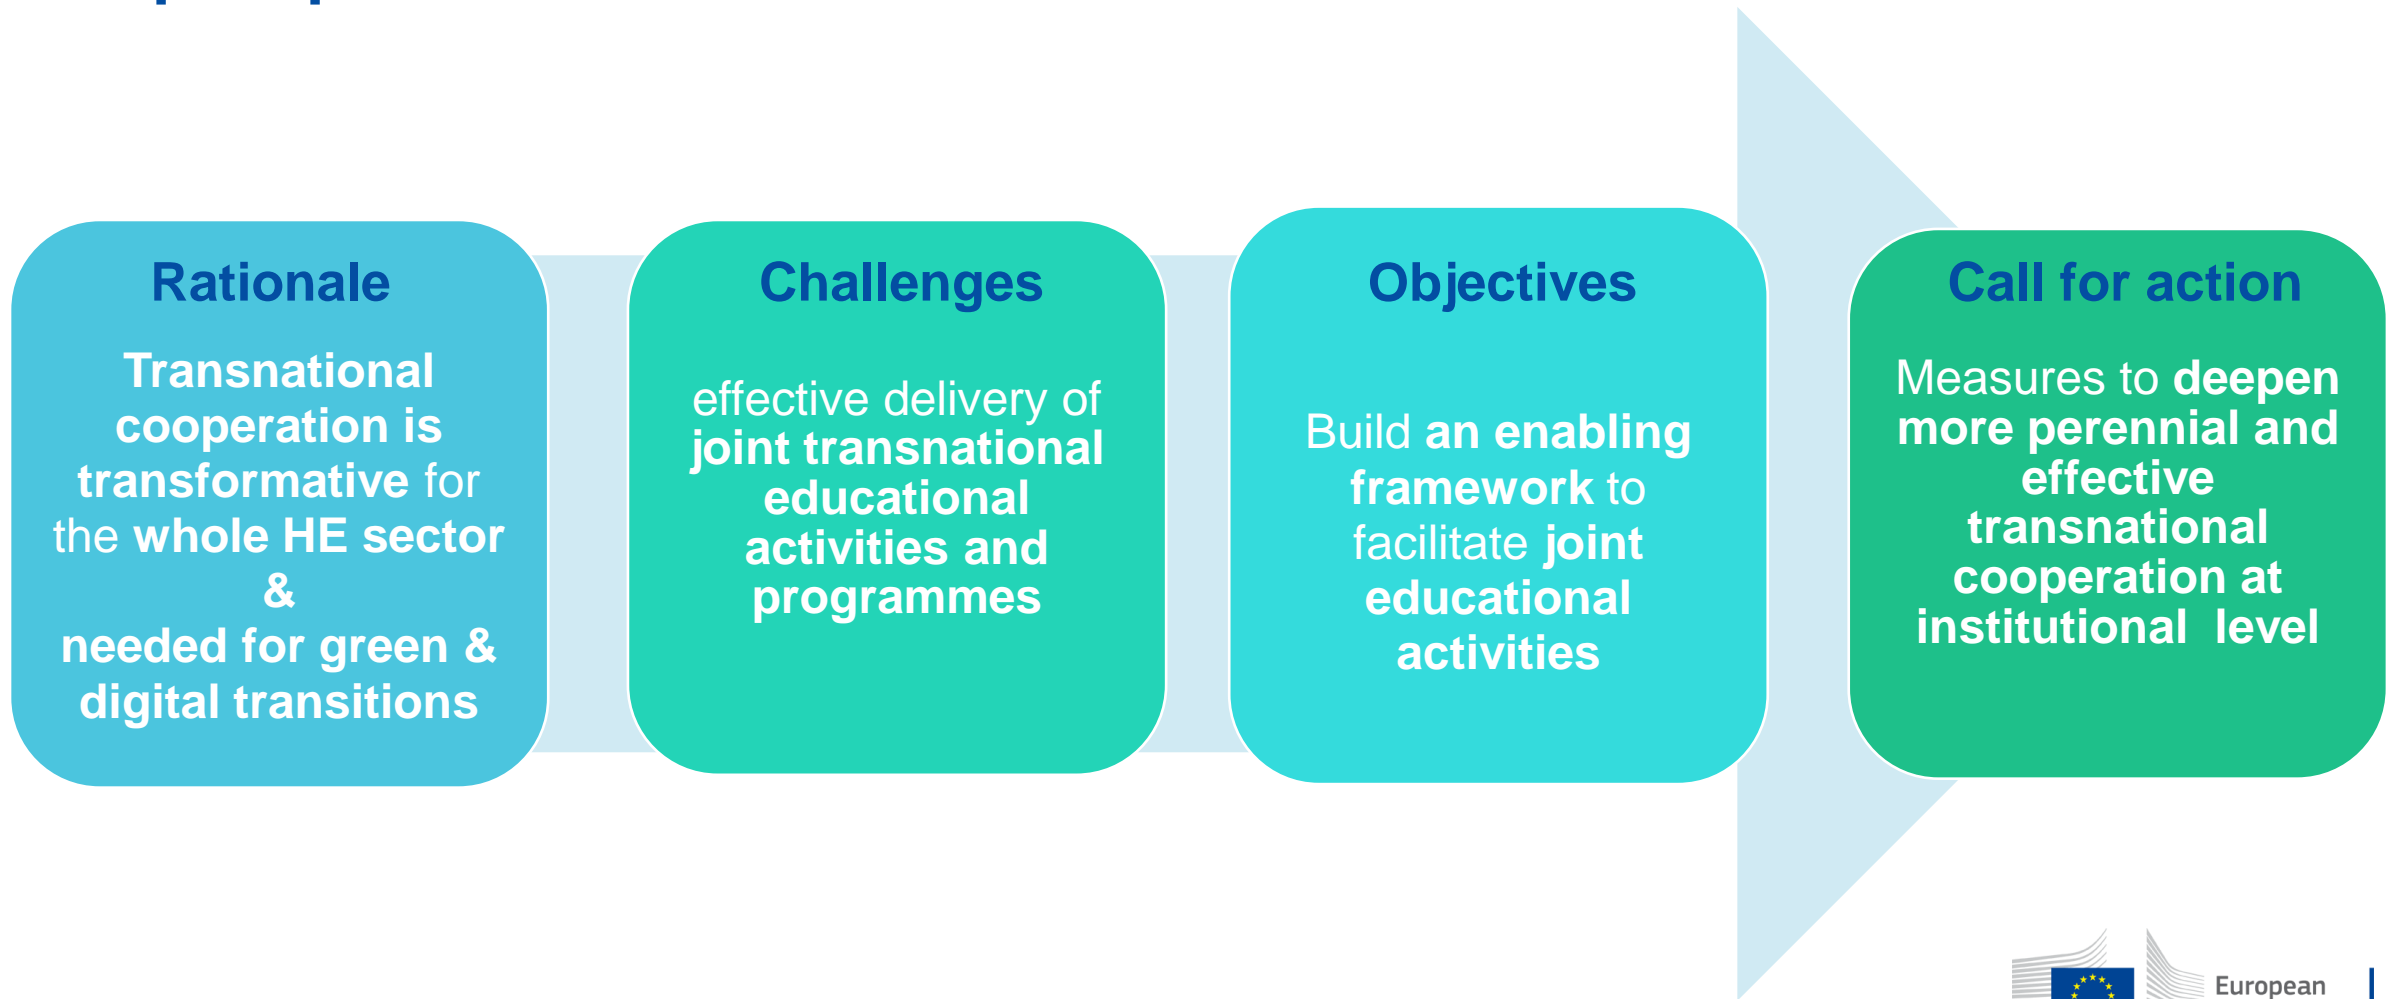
Rationale

Transnational cooperation is transformative for the whole HE sector & needed for green & digital transitions

Challenges

effective delivery of joint transnational educational activities and programmes

Objectives

Build an enabling framework to facilitate joint educational activities

Call for action

Measures to deepen more perennial and effective transnational cooperation at institutional level

European